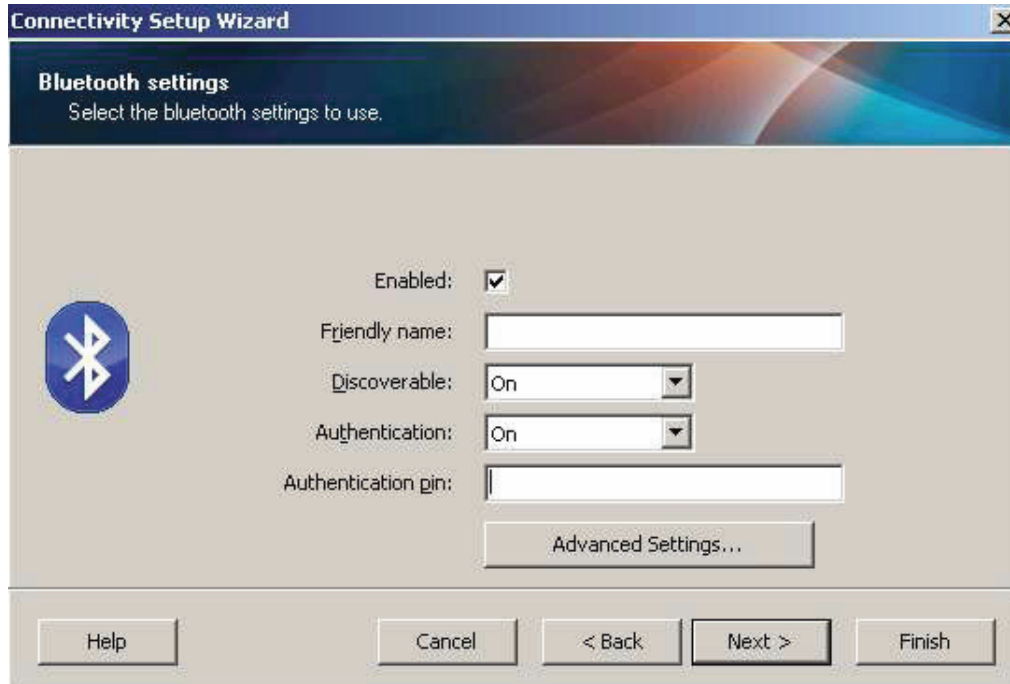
Connectivity Setup Wizard

Bluetooth settings
Select the bluetooth settings to use.

Enabled: ☑

Friendly name:

Discoverable: On

Authentication: On

Authentication pin:

Advanced Settings...

Help

Cancel

< Back

Next >

Finish